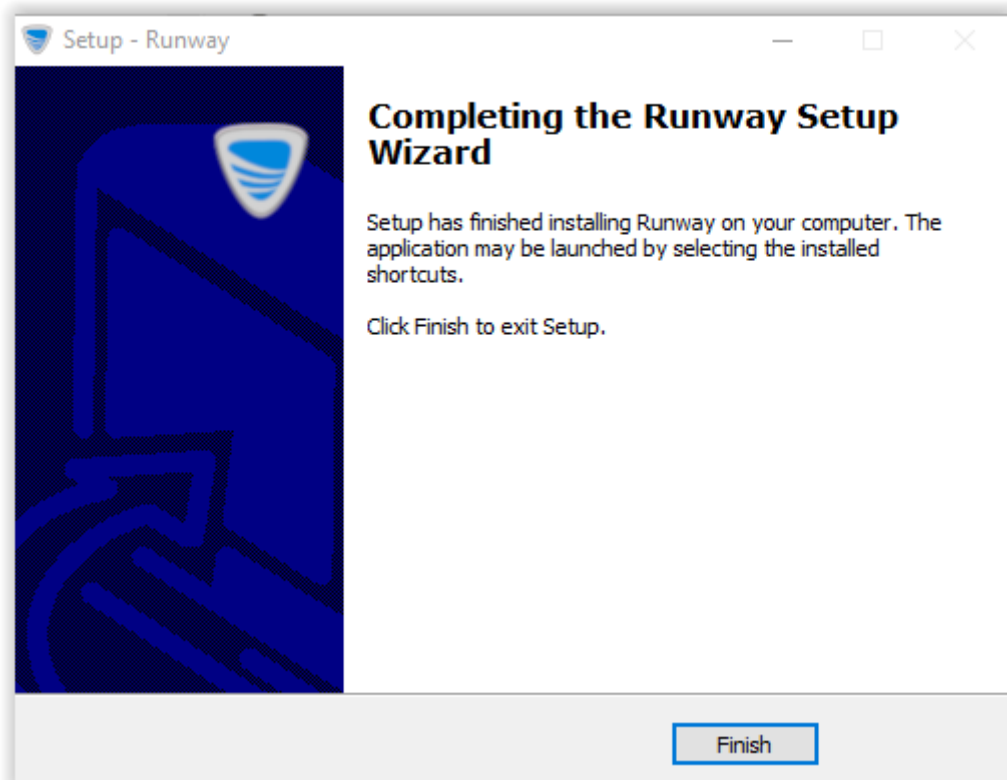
Setup - Runway

Completing the Runway Setup Wizard

Setup has finished installing Runway on your computer. The application may be launched by selecting the installed shortcuts.

Click Finish to exit Setup.

Finish